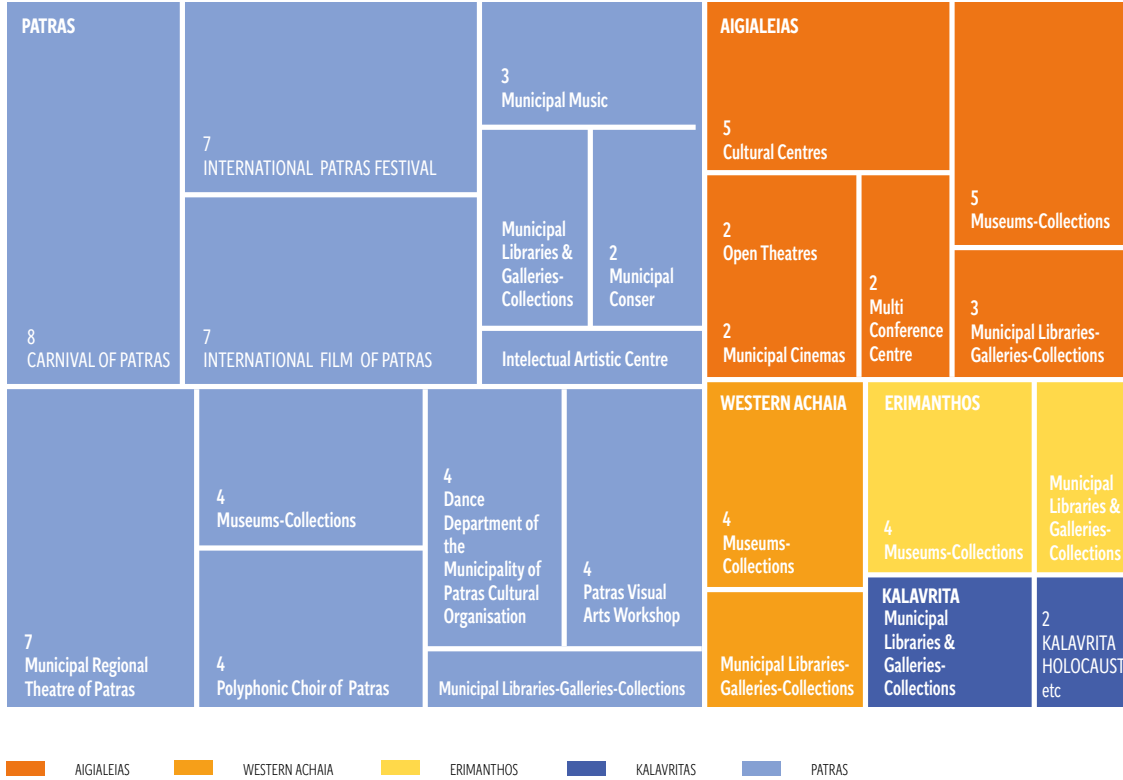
PATRAS

8
CARNIVAL OF PATRAS

7
INTERNATIONAL PATRAS FESTIVAL

7
INTERNATIONAL FILM OF PATRAS

3
Municipal Music

Municipal Libraries & Galleries-Collections

2
Municipal Conser

Intelectual Artistic Centre

7
Municipal Regional Theatre of Patras

4
Museums-Collections

4
Polyphonic Choir of Patras

4
Dance Department of the Municipality of Patras Cultural Organisation

4
Patras Visual Arts Workshop

Municipal Libraries-Galleries-Collections

AIGIALEIAS

5
Cultural Centres

5
Museums-Collections

2
Open Theatres

2
Municipal Cinemas

2
Multi Conference Centre

3
Municipal Libraries-Galleries-Collections

WESTERN ACHAIA

4
Museums-Collections

Municipal Libraries-Galleries-Collections

ERIMANTHOS

4
Museums-Collections

Municipal Libraries & Galleries-Collections

KALAVRITA
Municipal Libraries & Galleries-Collections

2
KALAVRITA HOLOCAUST
etc

AIGIALEIAS WESTERN ACHAIA ERIMANTHOS KALAVRITAS PATRAS